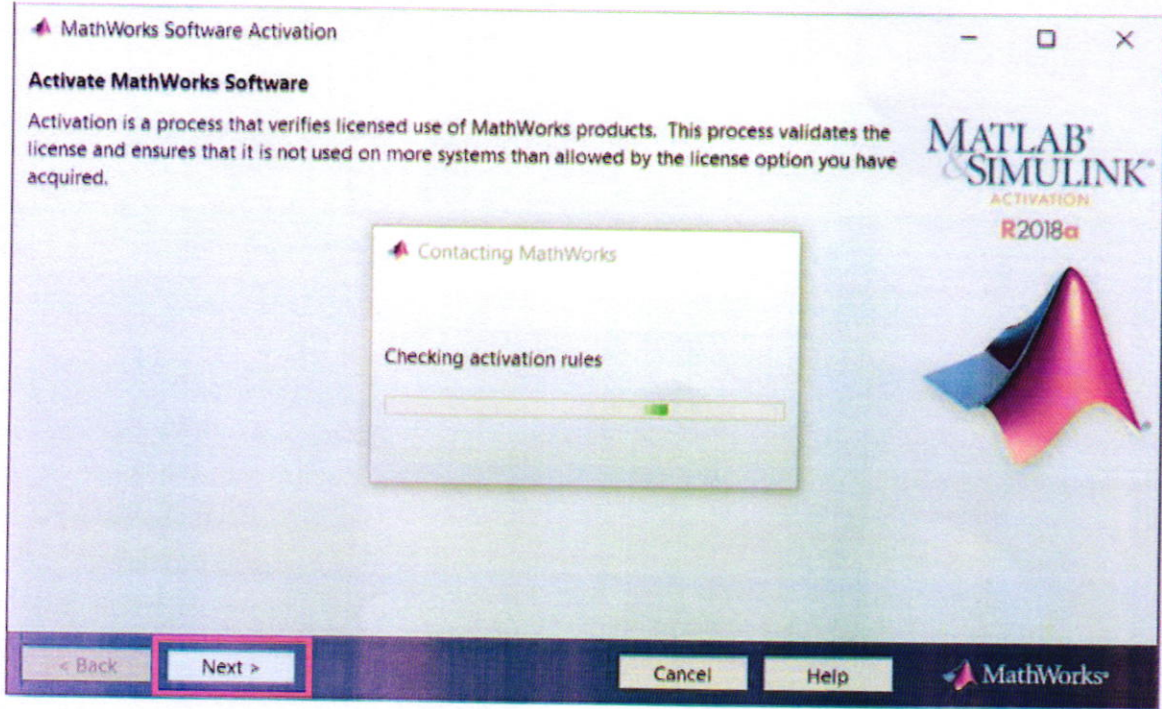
MathWorks Software Activation

Activate MathWorks Software

Activation is a process that verifies licensed use of MathWorks products. This process validates the license and ensures that it is not used on more systems than allowed by the license option you have acquired.

MATLAB® &SIMULINK®
ACTIVATION
R2018a

Contacting MathWorks

Checking activation rules

< Back
Next >
Cancel
Help
MathWorks®